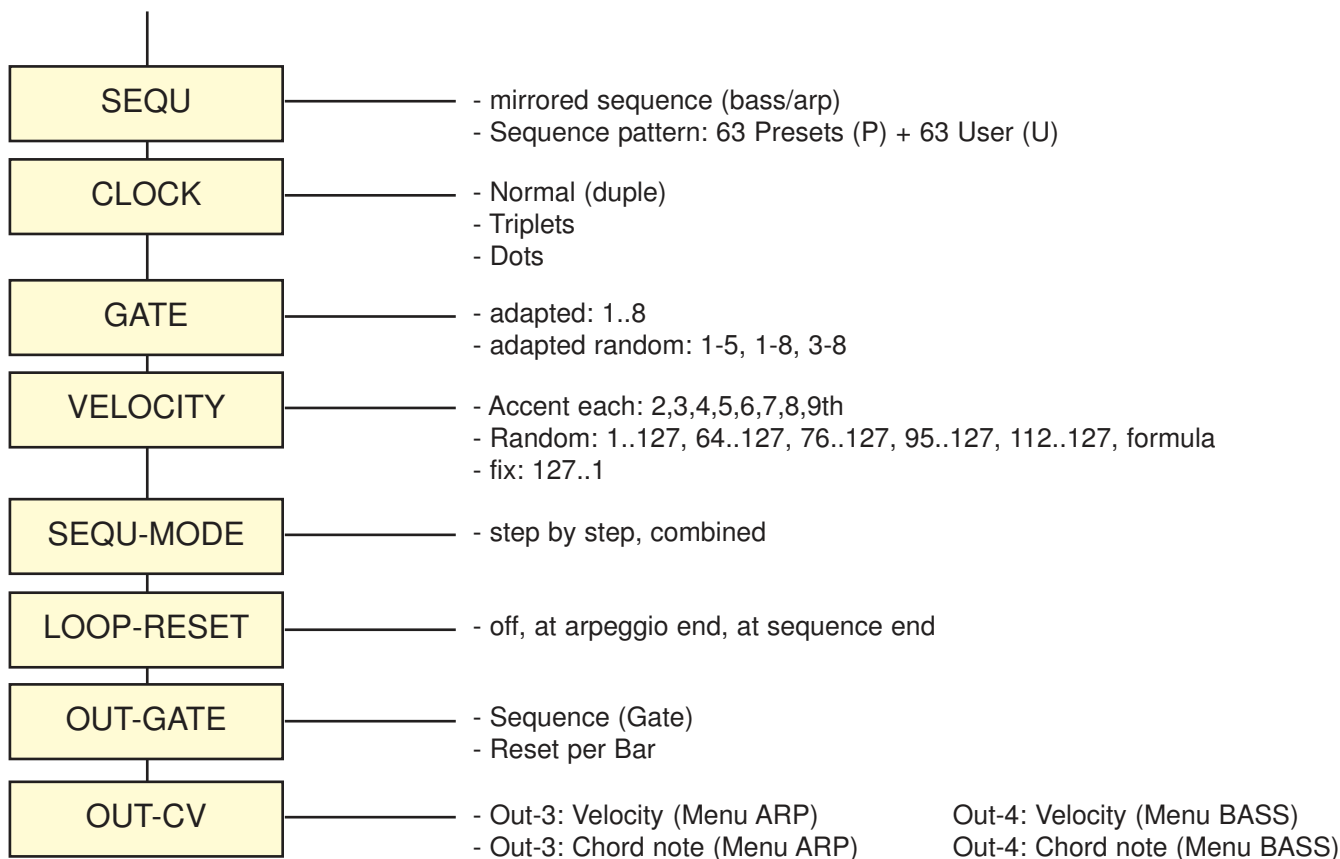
SEQU

- mirrored sequence (bass/arp)
- Sequence pattern: 63 Presets (P) + 63 User (U)

CLOCK

- Normal (duple)
- Triplets
- Dots

GATE

- adapted: 1..8
- adapted random: 1-5, 1-8, 3-8

VELOCITY

- Accent each: 2,3,4,5,6,7,8,9th
- Random: 1..127, 64..127, 76..127, 95..127, 112..127, formula
- fix: 127..1

SEQU-MODE

- step by step, combined

LOOP-RESET

- off, at arpeggio end, at sequence end

OUT-GATE

- Sequence (Gate)
- Reset per Bar

OUT-CV

- Out-3: Velocity (Menu ARP)
- Out-3: Chord note (Menu ARP)

Out-4: Velocity (Menu BASS)
Out-4: Chord note (Menu BASS)